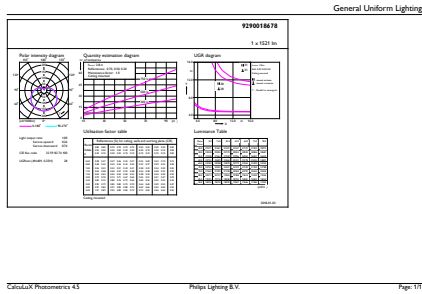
General Uniform Lighting

9290018678

1 x 1521 lm

Polar intensity diagram

Quantity estimation diagram

UGR diagram

Utilisation factor table

Luminance Table

Ceiling mounted

CalcuLuX Photometrics 4.5

Philips Lighting B.V.

Page: 1/1